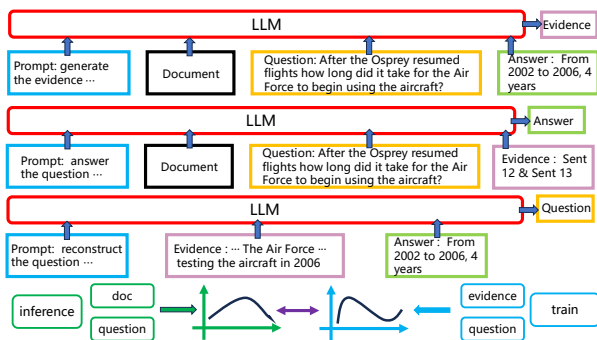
LLM

Evidence

Prompt: generate the evidence ···

Document

Question: After the Osprey resumed flights how long did it take for the Air Force to begin using the aircraft?

Answer : From 2002 to 2006, 4 years

LLM

Answer

Prompt: answer the question ···

Document

Question: After the Osprey resumed flights how long did it take for the Air Force to begin using the aircraft?

Evidence : Sent 12 & Sent 13

LLM

Question

Prompt: reconstruct the question ···

Evidence : ··· The Air Force ··· testing the aircraft in 2006

Answer : From 2002 to 2006, 4 years

inference

doc

question

evidence

question

train